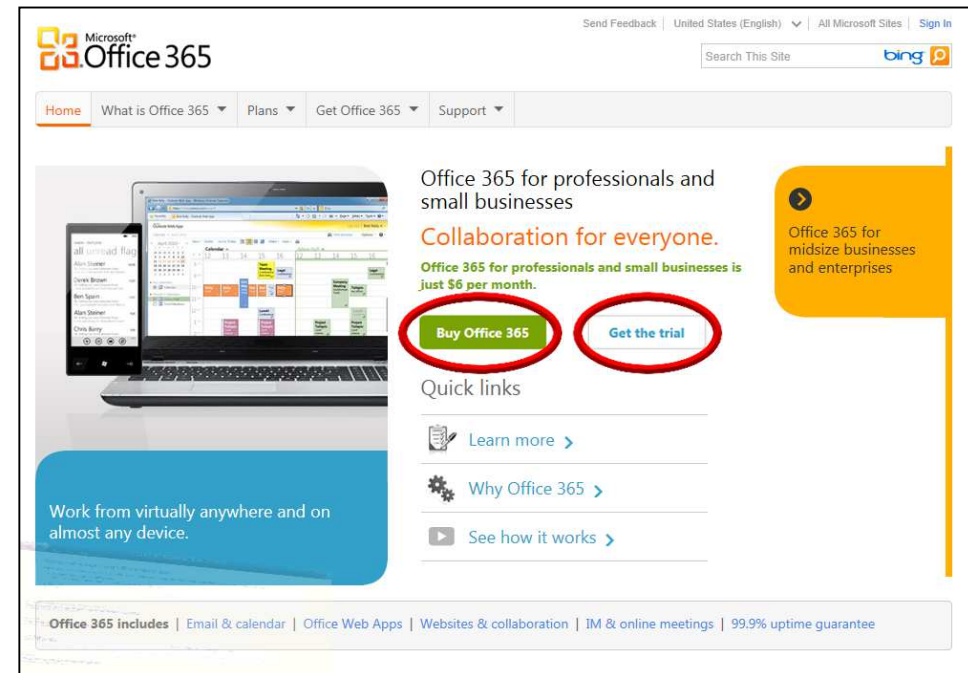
Send Feedback | United States (English) | All Microsoft Sites | Sign In

Microsoft® Office 365

Search This Site bing

Home | What is Office 365 | Plans | Get Office 365 | Support

all unread flag
Alan Steiner
Derek Brown
Ben Spain
Alan Steiner
Chris Barry

Office 365 for professionals and small businesses

Collaboration for everyone.

Office 365 for professionals and small businesses is just $6 per month.

Buy Office 365

Get the trial

Office 365 for midsize businesses and enterprises

Quick links

Learn more ›

Why Office 365 ›

See how it works ›

Work from virtually anywhere and on almost any device.

Office 365 includes | Email & calendar | Office Web Apps | Websites & collaboration | IM & online meetings | 99.9% uptime guarantee